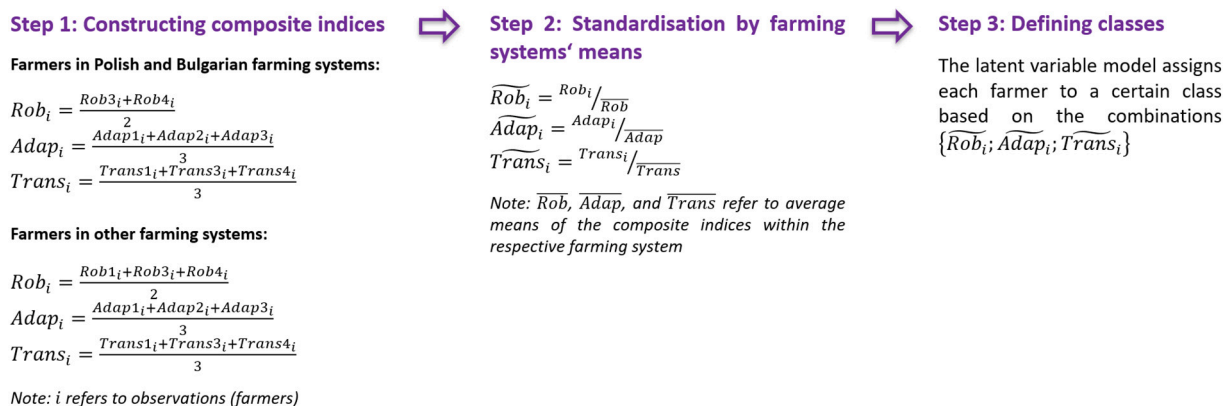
Step 1: Constructing composite indices

Farmers in Polish and Bulgarian farming systems:

$Rob_i = \frac{Rob3_i + Rob4_i}{2}$
$Adap_i = \frac{Adap1_i + Adap2_i + Adap3_i}{3}$
$Trans_i = \frac{Trans1_i + Trans3_i + Trans4_i}{3}$

Farmers in other farming systems:

$Rob_i = \frac{Rob1_i + Rob3_i + Rob4_i}{2}$
$Adap_i = \frac{Adap1_i + Adap2_i + Adap3_i}{3}$
$Trans_i = \frac{Trans1_i + Trans3_i + Trans4_i}{3}$

Note: i refers to observations (farmers)

Step 2: Standardisation by farming systems' means

$\widetilde{Rob_i} = {}^{Rob_i}/_{\overline{Rob}}$
$\widetilde{Adap_i} = {}^{Adap_i}/_{\overline{Adap}}$
$\widetilde{Trans_i} = {}^{Trans_i}/_{\overline{Trans}}$

Note: $\overline{Rob}$, $\overline{Adap}$, and $\overline{Trans}$ refer to average means of the composite indices within the respective farming system

Step 3: Defining classes

The latent variable model assigns each farmer to a certain class based on the combinations $\{\widetilde{Rob_i}; \widetilde{Adap_i}; \widetilde{Trans_i}\}$